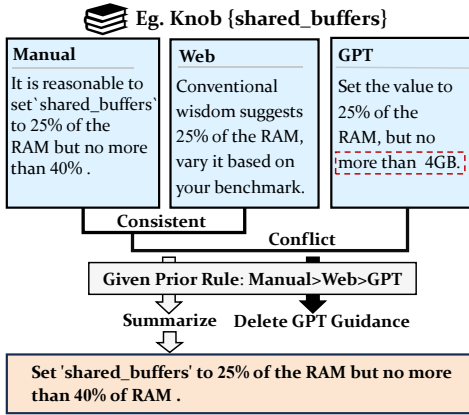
Eg. Knob {shared_buffers}

Manual
It is reasonable to set`shared_buffers` to 25% of the RAM but no more than 40% .

Web
Conventional wisdom suggests 25% of the RAM, vary it based on your benchmark.

GPT
Set the value to 25% of the RAM, but no more than 4GB.

Consistent

Conflict

Given Prior Rule: Manual>Web>GPT

Summarize

Delete GPT Guidance

Set 'shared_buffers' to 25% of the RAM but no more than 40% of RAM .